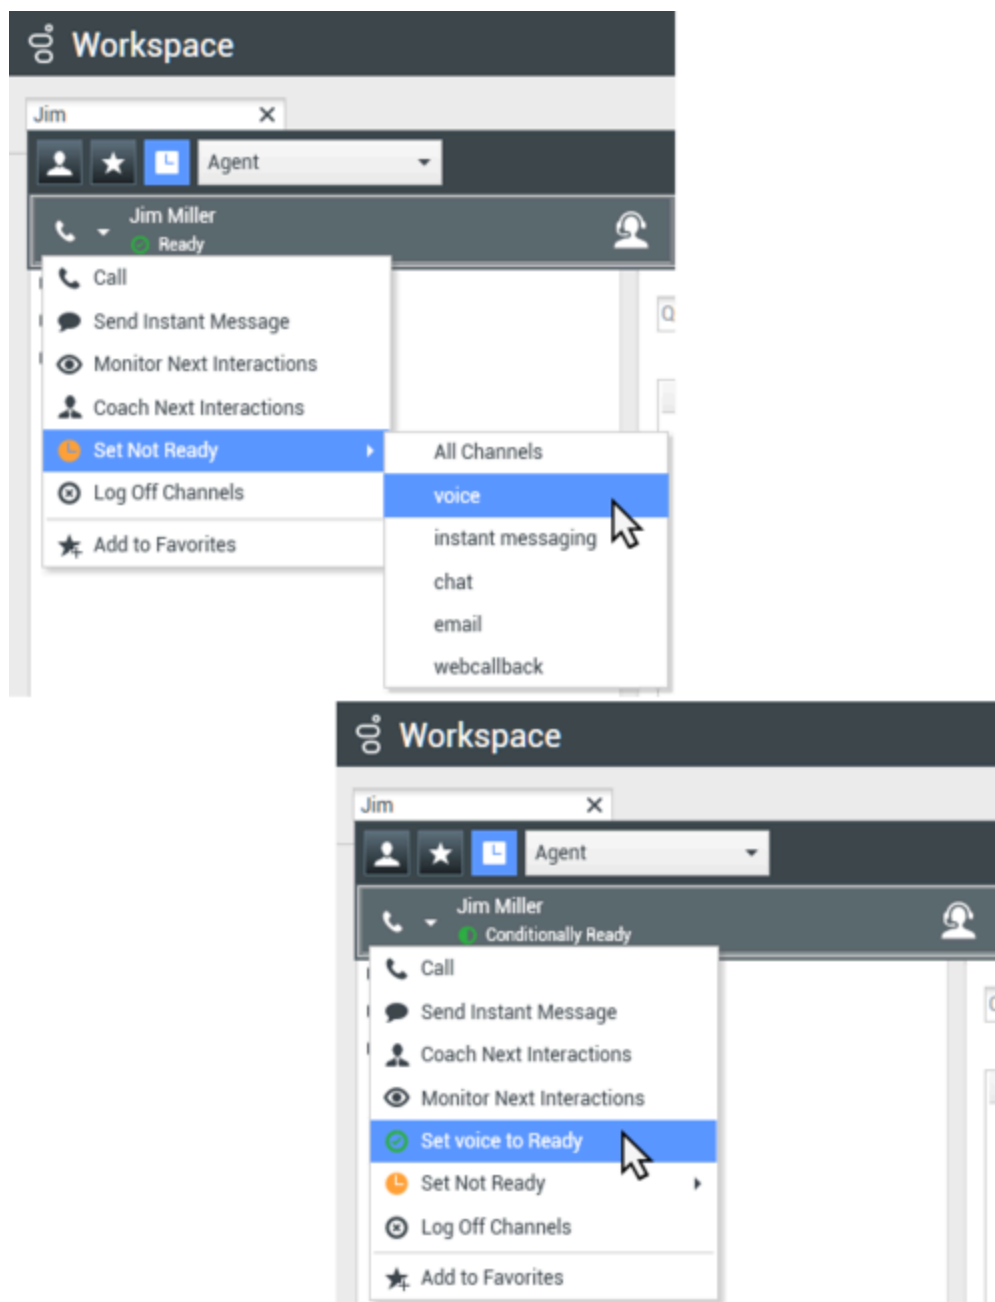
Workspace

Jim

Agent

Jim Miller
Ready

Call
Send Instant Message
Monitor Next Interactions
Coach Next Interactions
Set Not Ready
Log Off Channels
Add to Favorites

All Channels
voice
instant messaging
chat
email
webcallback

Workspace

Jim

Agent

Jim Miller
Conditionally Ready

Call
Send Instant Message
Coach Next Interactions
Monitor Next Interactions
Set voice to Ready
Set Not Ready
Log Off Channels
Add to Favorites